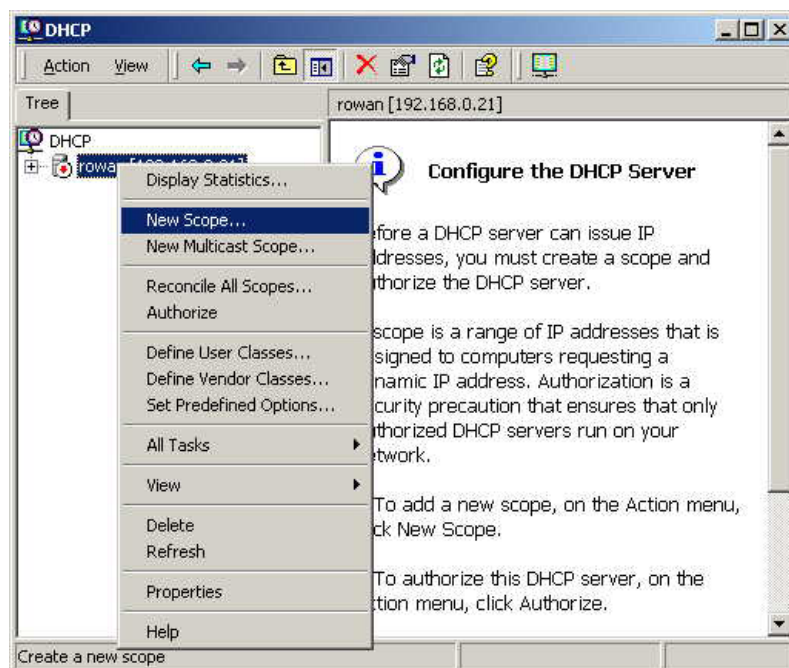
DHCP

Action View

Tree

rowan [192.168.0.21]

DHCP

rowa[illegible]

Display Statistics...

New Scope...

New Multicast Scope...

Reconcile All Scopes...

Authorize

Define User Classes...

Define Vendor Classes...

Set Predefined Options...

All Tasks

View

Delete

Refresh

Properties

Help

Configure the DHCP Server

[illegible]efore a DHCP server can issue IP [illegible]ddresses, you must create a scope and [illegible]thorize the DHCP server.

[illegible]scope is a range of IP addresses that is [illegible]signed to computers requesting a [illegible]namic IP address. Authorization is a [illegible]curity precaution that ensures that only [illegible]thorized DHCP servers run on your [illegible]twork.

To add a new scope, on the Action menu, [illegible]ck New Scope.

To authorize this DHCP server, on the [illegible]tion menu, click Authorize.

Create a new scope